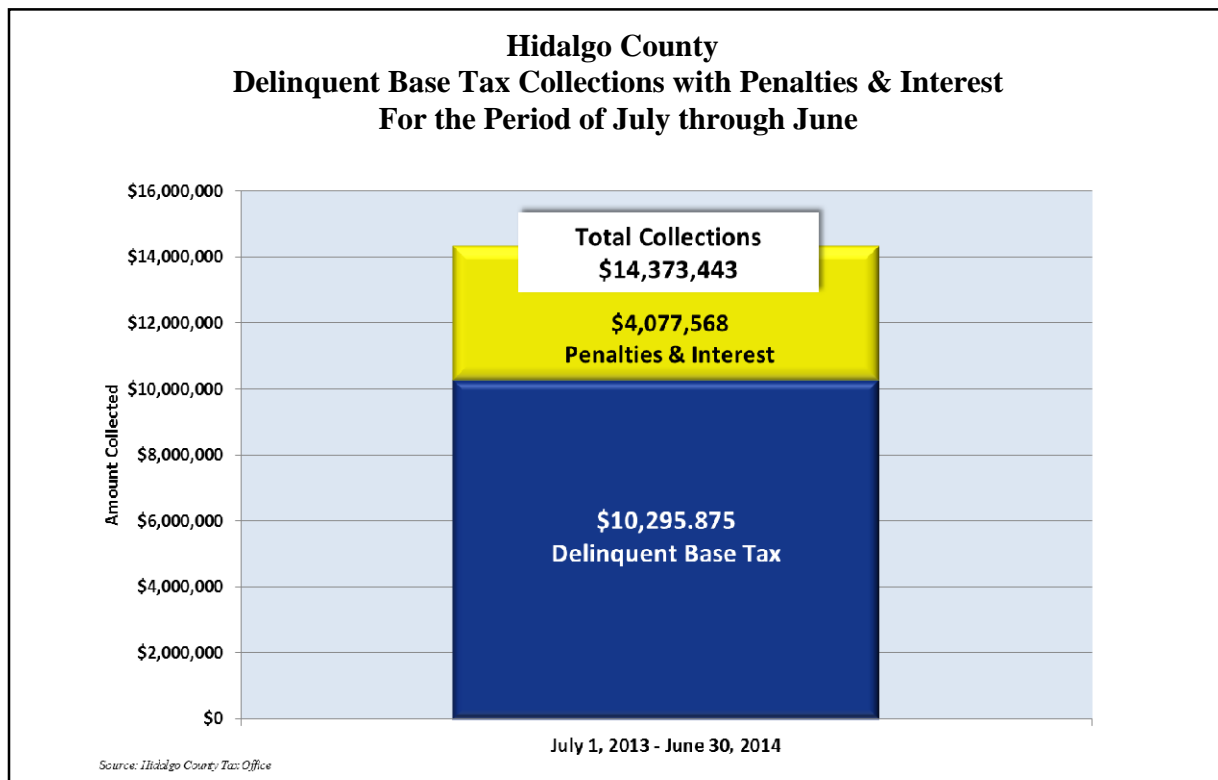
Hidalgo County
Delinquent Base Tax Collections with Penalties & Interest
For the Period of July through June

$16,000,000
$14,000,000
$12,000,000
$10,000,000
$8,000,000
$6,000,000
$4,000,000
$2,000,000
$0

Amount Collected

Total Collections
$14,373,443

$4,077,568
Penalties & Interest

$10,295.875
Delinquent Base Tax

July 1, 2013 - June 30, 2014

Source: Hidalgo County Tax Office